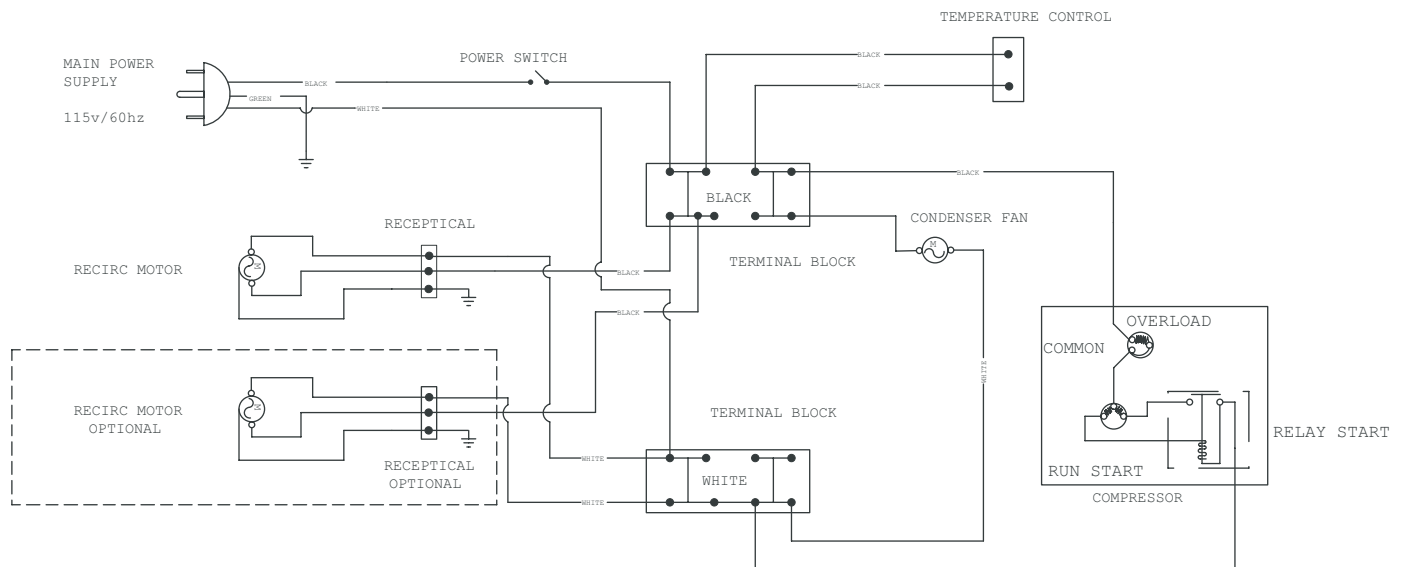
TEMPERATURE CONTROL

MAIN POWER SUPPLY

115v/60hz

POWER SWITCH

BLACK

GREEN

WHITE

BLACK

BLACK

BLACK

BLACK

RECEPTICAL

RECIRC MOTOR

BLACK

TERMINAL BLOCK

CONDENSER FAN

M

M

BLACK

BLACK

WHITE

OVERLOAD

COMMON

RECIRC MOTOR OPTIONAL

M

TERMINAL BLOCK

RELAY START

RECEPTICAL OPTIONAL

WHITE

WHITE

WHITE

RUN START

COMPRESSOR